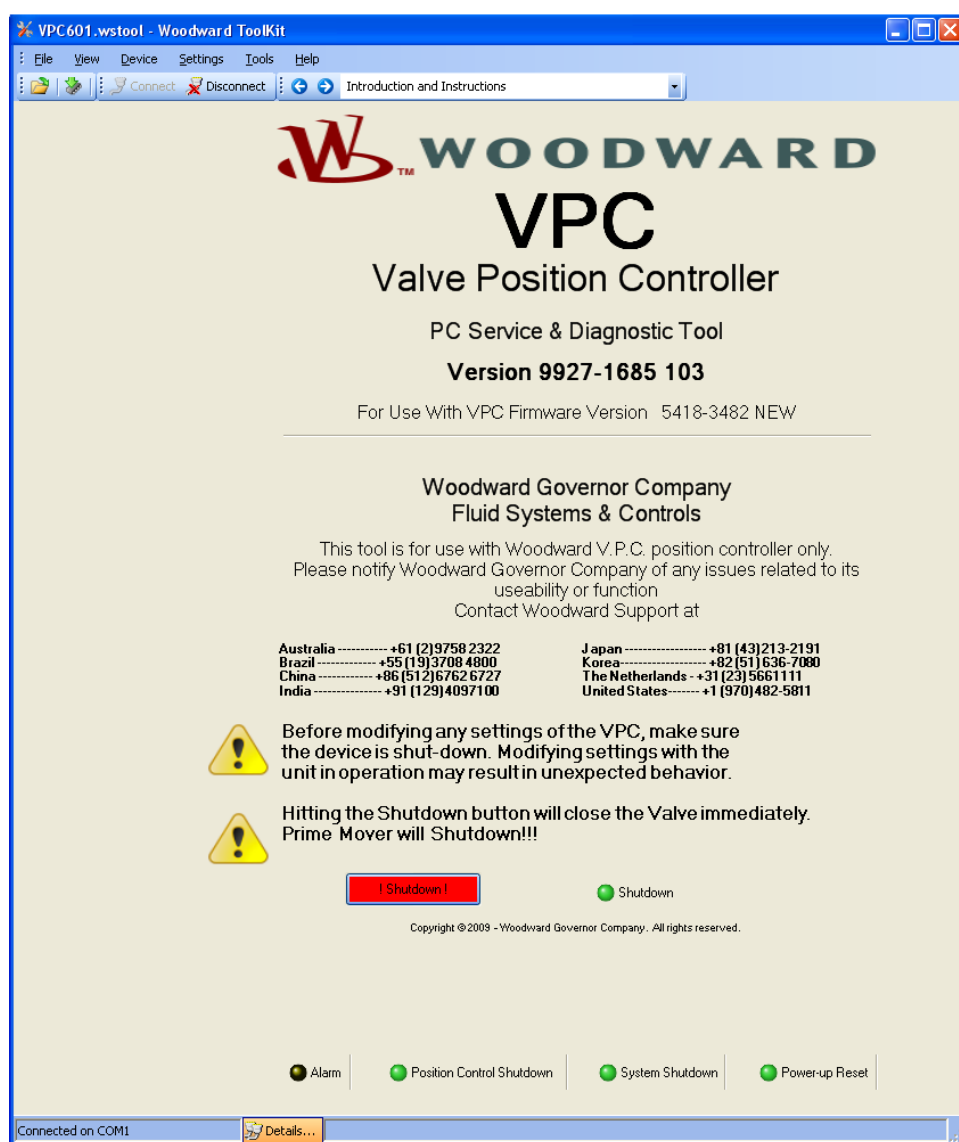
VPC601.wstool - Woodward ToolKit

File View Device Settings Tools Help

Connect Disconnect Introduction and Instructions

WOODWARD

VPC

Valve Position Controller

PC Service & Diagnostic Tool

Version 9927-1685 103

For Use With VPC Firmware Version 5418-3482 NEW

Woodward Governor Company
Fluid Systems & Controls

This tool is for use with Woodward V.P.C. position controller only. Please notify Woodward Governor Company of any issues related to its useability or function
Contact Woodward Support at

Australia ----------- +61 (2)9758 2322
Brazil ------------ +55 (19)3708 4800
China ------------ +86 (512)6762 6727
India -------------- +91 (129)4097100

Japan ------------------ +81 (43)213-2191
Korea------------------ +82 (51) 636-7080
The Netherlands - +31 (23) 5661111
United States------- +1 (970)482-5811

Before modifying any settings of the VPC, make sure the device is shut-down. Modifying settings with the unit in operation may result in unexpected behavior.

Hitting the Shutdown button will close the Valve immediately. Prime Mover will Shutdown!!!

! Shutdown !

Shutdown

Copyright © 2009 - Woodward Governor Company. All rights reserved.

Alarm Position Control Shutdown System Shutdown Power-up Reset

Connected on COM1 Details...